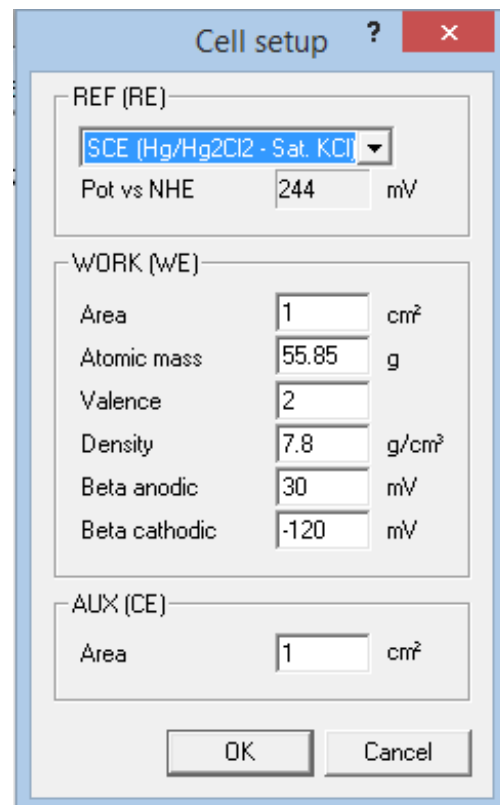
Cell setup ? ×

REF (RE)

SCE (Hg/Hg2Cl2 - Sat. KCl)

Pot vs NHE 244 mV

WORK (WE)

| | | |
|---|---|---|
| Area | 1 | cm² |
| Atomic mass | 55.85 | g |
| Valence | 2 | |
| Density | 7.8 | g/cm³ |
| Beta anodic | 30 | mV |
| Beta cathodic | -120 | mV |

AUX (CE)

Area 1 cm²

OK Cancel